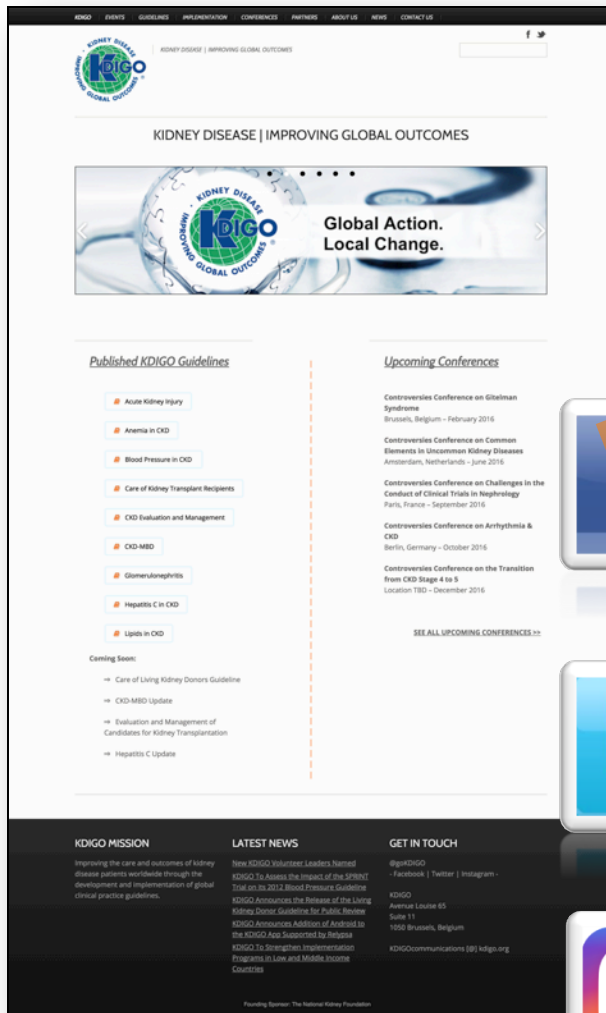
KDIGO EVENTS GUIDELINES IMPLEMENTATION CONFERENCES PARTNERS ABOUT US NEWS CONTACT US

KIDNEY DISEASE KDIGO IMPROVING GLOBAL OUTCOMES

KIDNEY DISEASE | IMPROVING GLOBAL OUTCOMES

KIDNEY DISEASE | IMPROVING GLOBAL OUTCOMES

KIDNEY DISEASE KDIGO IMPROVING GLOBAL OUTCOMES

Global Action.
Local Change.

Published KDIGO Guidelines

Acute Kidney Injury

Anemia in CKD

Blood Pressure in CKD

Care of Kidney Transplant Recipients

CKD Evaluation and Management

CKD-MBD

Glomerulonephritis

Hepatitis C in CKD

Lipids in CKD

Coming Soon:

Care of Living Kidney Donors Guideline

CKD-MBD Update

Evaluation and Management of Candidates for Kidney Transplantation

Hepatitis C Update

Upcoming Conferences

Controversies Conference on Gitelman Syndrome
Brussels, Belgium – February 2016

Controversies Conference on Common Elements in Uncommon Kidney Diseases
Amsterdam, Netherlands – June 2016

Controversies Conference on Challenges in the Conduct of Clinical Trials in Nephrology
Paris, France – September 2016

Controversies Conference on Arrhythmia & CKD
Berlin, Germany – October 2016

Controversies Conference on the Transition from CKD Stage 4 to 5
Location TBD – December 2016

SEE ALL UPCOMING CONFERENCES >>

KDIGO MISSION

Improving the care and outcomes of kidney disease patients worldwide through the development and implementation of global clinical practice guidelines.

LATEST NEWS

New KDIGO Volunteer Leaders Named

KDIGO To Assess the Impact of the SPRINT Trial on Its 2012 Blood Pressure Guideline

KDIGO Announces the Release of the Living Kidney Donor Guideline for Public Review

KDIGO Announces Addition of Android to the KDIGO App Supported by Relypsa

KDIGO To Strengthen Implementation Programs in Low and Middle Income Countries

GET IN TOUCH

@goKDIGO
- Facebook | Twitter | Instagram -

KDIGO
Avenue Louise 65
Suite 11
1050 Brussels, Belgium

KDIGOcommunications [@] kdigo.org

Founding Sponsor: The National Kidney Foundation